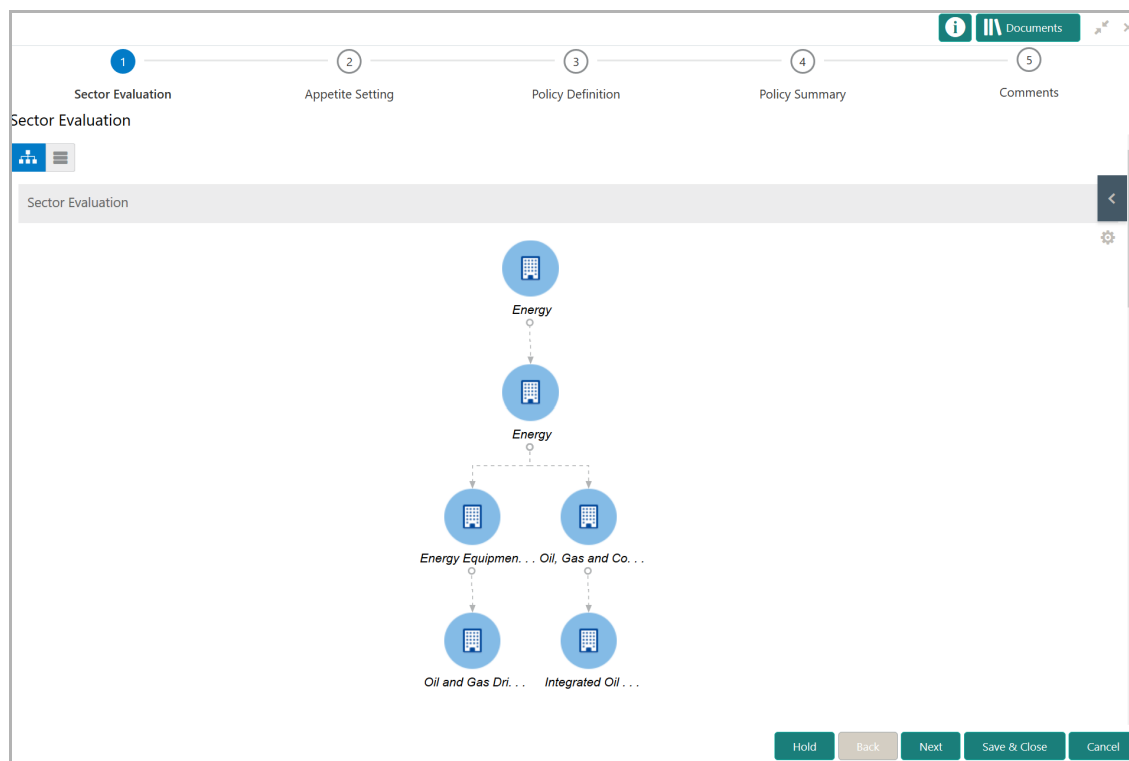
Documents

1 Sector Evaluation
2 Appetite Setting
3 Policy Definition
4 Policy Summary
5 Comments

Sector Evaluation

Sector Evaluation

Energy

Energy

Energy Equipmen. . .

Oil, Gas and Co. . .

Oil and Gas Dri. . .

Integrated Oil . . .

Hold
Back
Next
Save & Close
Cancel